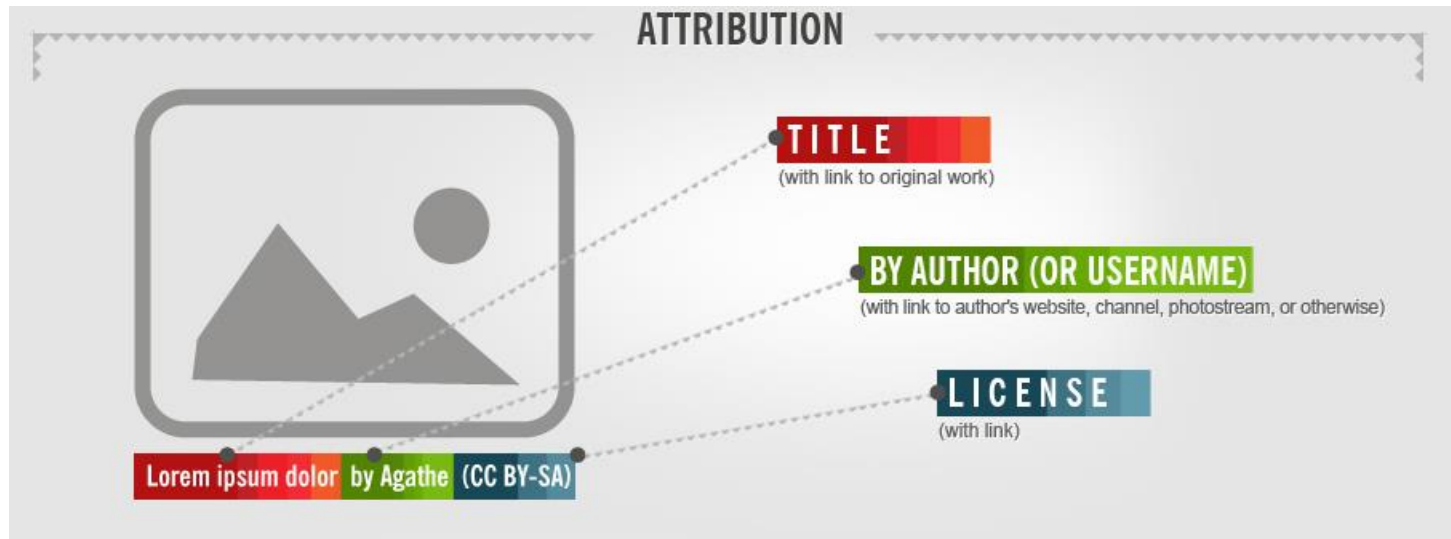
ATTRIBUTION

TITLE
(with link to original work)

BY AUTHOR (OR USERNAME)
(with link to author's website, channel, photostream, or otherwise)

LICENSE
(with link)

Lorem ipsum dolor by Agathe (CC BY-SA)